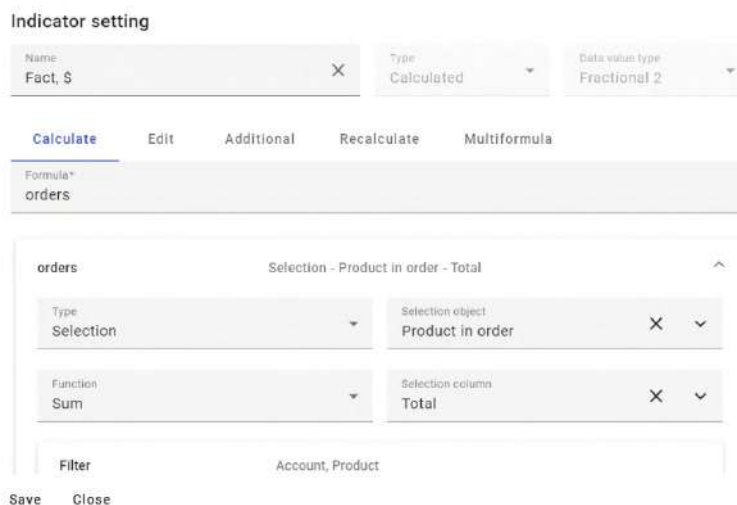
Indicator setting

Name
Fact, $

Type
Calculated

Data value type
Fractional 2

Calculate Edit Additional Recalculate Multiformula

Formula*
orders

orders Selection - Product in order - Total

Type
Selection

Selection object
Product in order

Function
Sum

Selection column
Total

Filter Account, Product

Save Close